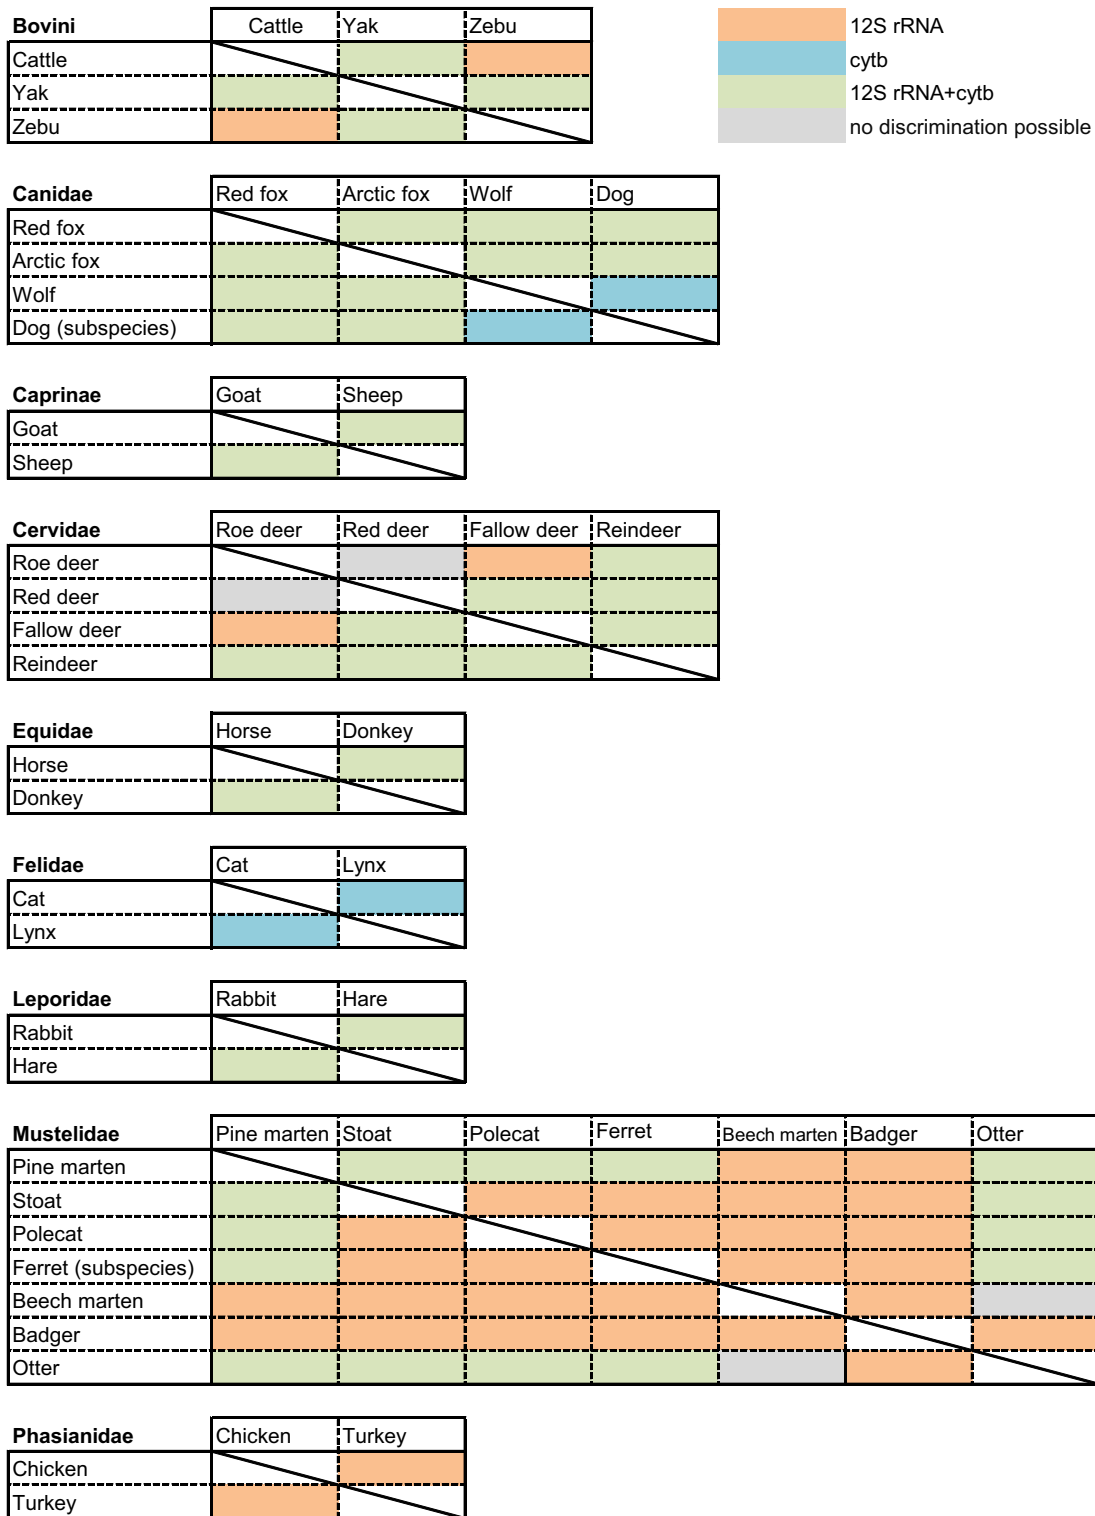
| Bovini | Cattle | Yak | Zebu |
|---|---|---|---|
| Cattle | | | |
| Yak | | | |
| Zebu | | | |

12S rRNA
cytb
12S rRNA+cytb
no discrimination possible

| Canidae | Red fox | Arctic fox | Wolf | Dog |
|---|---|---|---|---|
| Red fox | | | | |
| Arctic fox | | | | |
| Wolf | | | | |
| Dog (subspecies) | | | | |

| Caprinae | Goat | Sheep |
|---|---|---|
| Goat | | |
| Sheep | | |

| Cervidae | Roe deer | Red deer | Fallow deer | Reindeer |
|---|---|---|---|---|
| Roe deer | | | | |
| Red deer | | | | |
| Fallow deer | | | | |
| Reindeer | | | | |

| Equidae | Horse | Donkey |
|---|---|---|
| Horse | | |
| Donkey | | |

| Felidae | Cat | Lynx |
|---|---|---|
| Cat | | |
| Lynx | | |

| Leporidae | Rabbit | Hare |
|---|---|---|
| Rabbit | | |
| Hare | | |

| Mustelidae | Pine marten | Stoat | Polecat | Ferret | Beech marten | Badger | Otter |
|---|---|---|---|---|---|---|---|
| Pine marten | | | | | | | |
| Stoat | | | | | | | |
| Polecat | | | | | | | |
| Ferret (subspecies) | | | | | | | |
| Beech marten | | | | | | | |
| Badger | | | | | | | |
| Otter | | | | | | | |

| Phasianidae | Chicken | Turkey |
|---|---|---|
| Chicken | | |
| Turkey | | |